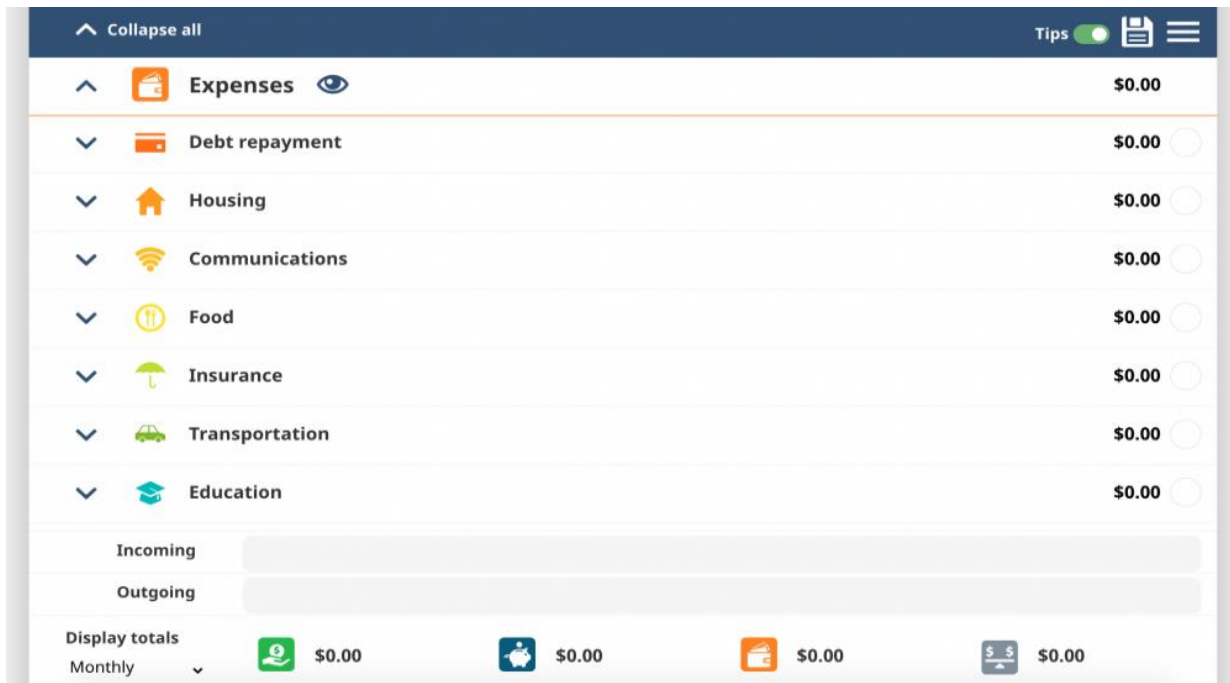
Collapse all

Tips

Expenses $0.00

Debt repayment $0.00

Housing $0.00

Communications $0.00

Food $0.00

Insurance $0.00

Transportation $0.00

Education $0.00

Incoming

Outgoing

Display totals
Monthly

$0.00 $0.00 $0.00 $0.00